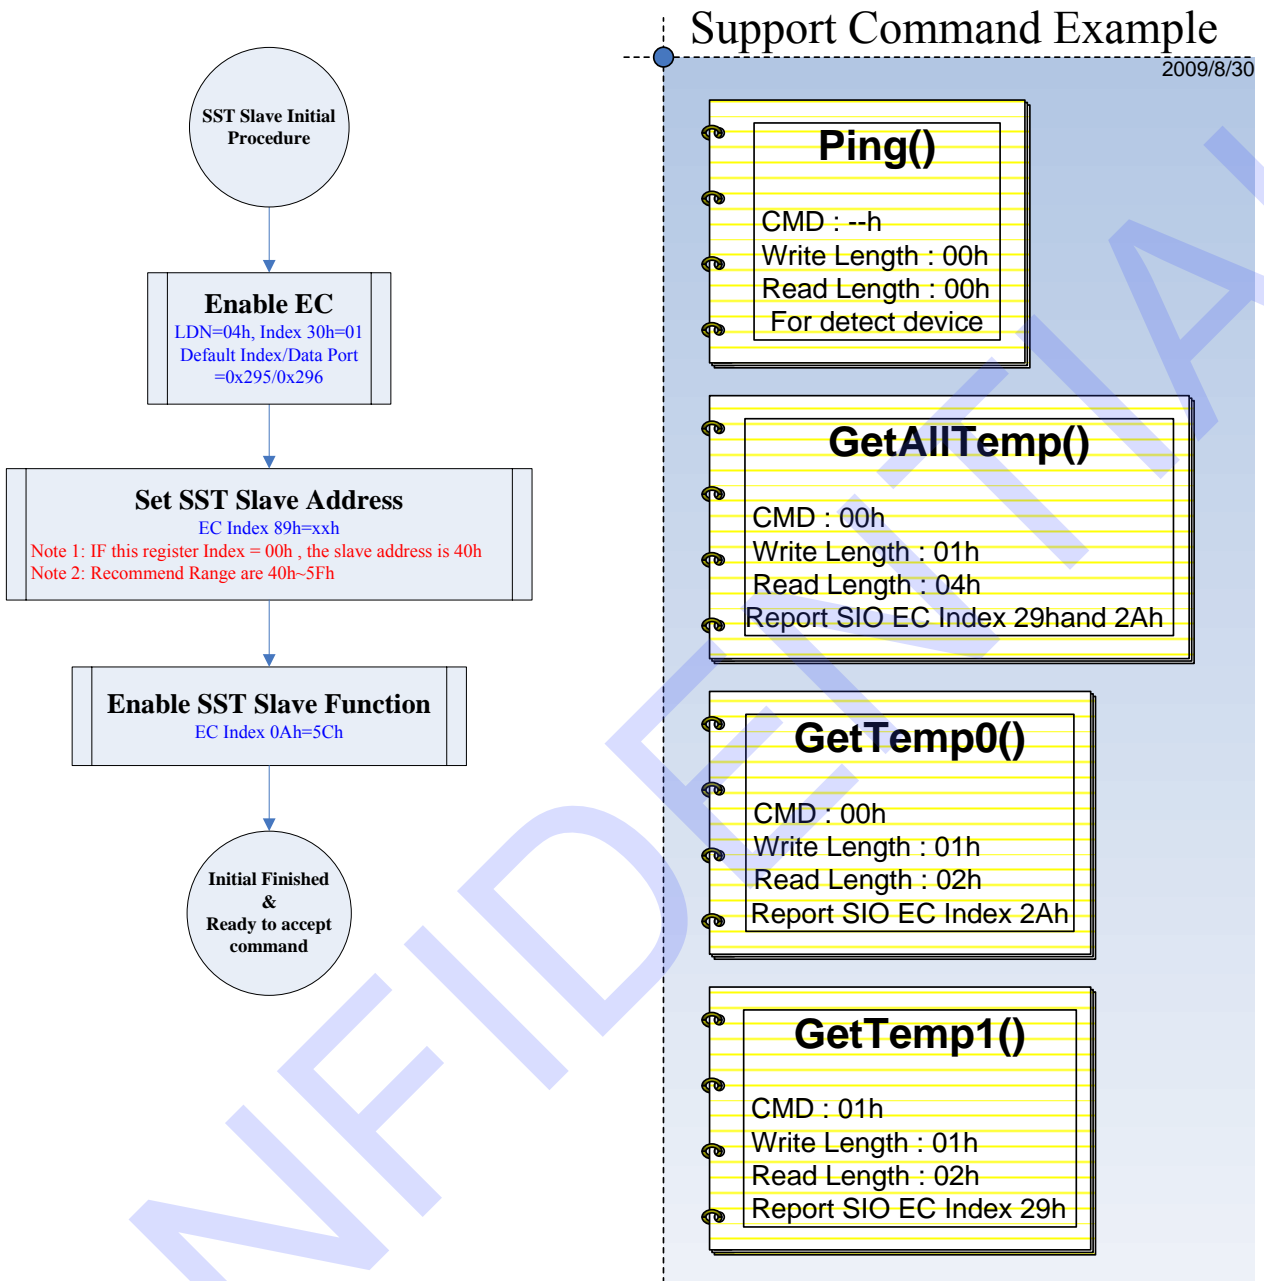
SST Slave Initial Procedure

Enable EC
LDN=04h, Index 30h=01
Default Index/Data Port =0x295/0x296

Set SST Slave Address
EC Index 89h=xxh
Note 1: IF this register Index = 00h , the slave address is 40h
Note 2: Recommend Range are 40h~5Fh

Enable SST Slave Function
EC Index 0Ah=5Ch

Initial Finished & Ready to accept command

Support Command Example
2009/8/30

Ping()
CMD : --h
Write Length : 00h
Read Length : 00h
For detect device

GetAllTemp()
CMD : 00h
Write Length : 01h
Read Length : 04h
Report SIO EC Index 29hand 2Ah

GetTemp0()
CMD : 00h
Write Length : 01h
Read Length : 02h
Report SIO EC Index 2Ah

GetTemp1()
CMD : 01h
Write Length : 01h
Read Length : 02h
Report SIO EC Index 29h

NFIDENTIAL